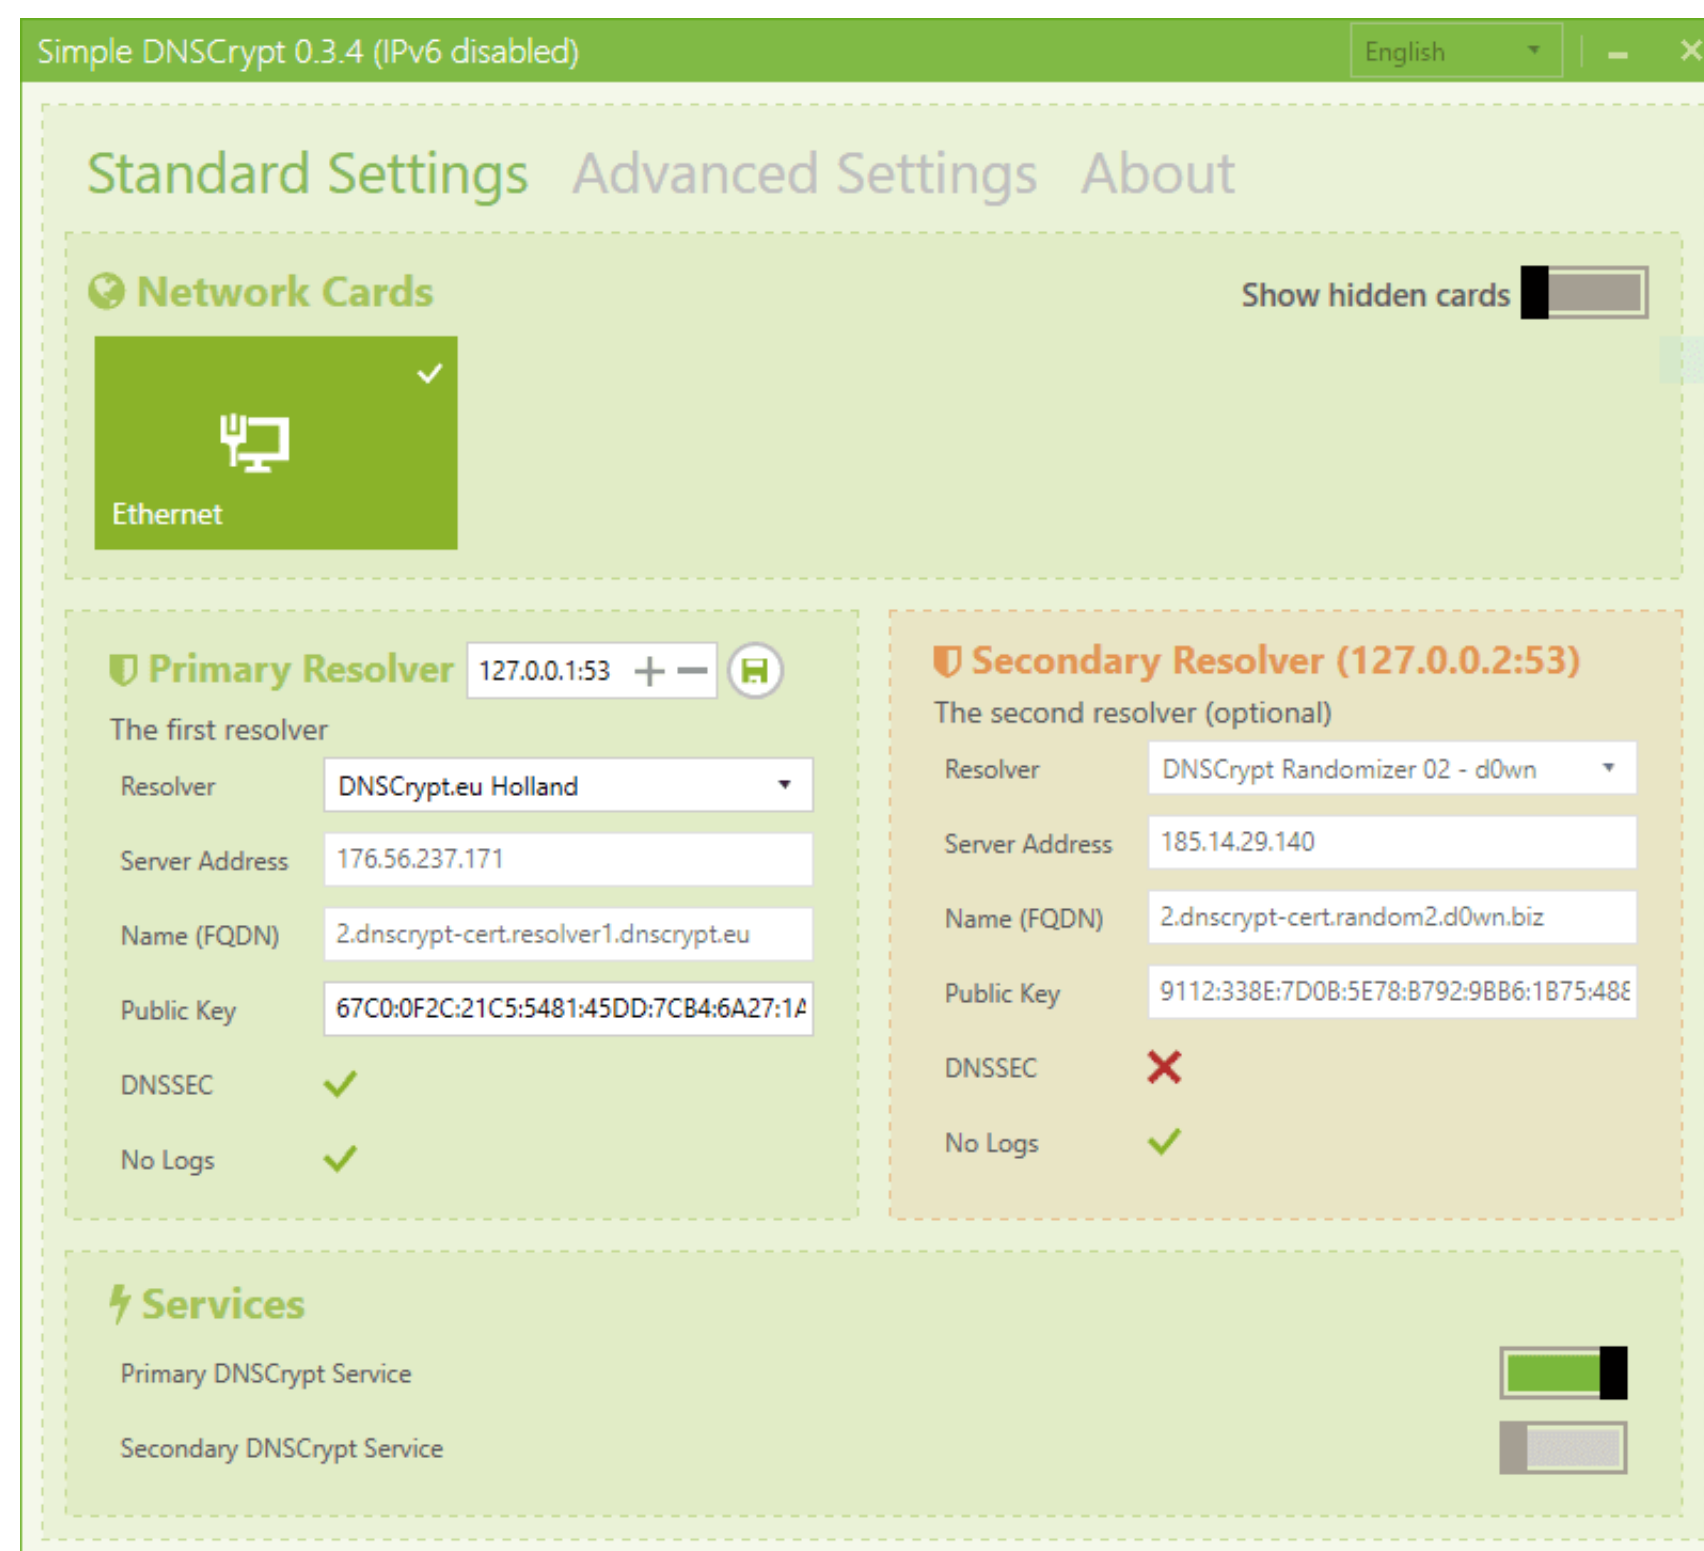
Simple DNSCrypt 0.3.4 (IPv6 disabled)

English

Standard Settings Advanced Settings About

Network Cards

Show hidden cards

Ethernet

Primary Resolver 127.0.0.1:53

The first resolver

Resolver DNSCrypt.eu Holland

Server Address 176.56.237.171

Name (FQDN) 2.dnscrypt-cert.resolver1.dnscrypt.eu

Public Key 67C0:0F2C:21C5:5481:45DD:7CB4:6A27:1A

DNSSEC

No Logs

Secondary Resolver (127.0.0.2:53)

The second resolver (optional)

Resolver DNSCrypt Randomizer 02 - d0wn

Server Address 185.14.29.140

Name (FQDN) 2.dnscrypt-cert.random2.d0wn.biz

Public Key 9112:338E:7D0B:5E78:B792:9BB6:1B75:48E

DNSSEC

No Logs

Services

Primary DNSCrypt Service

Secondary DNSCrypt Service